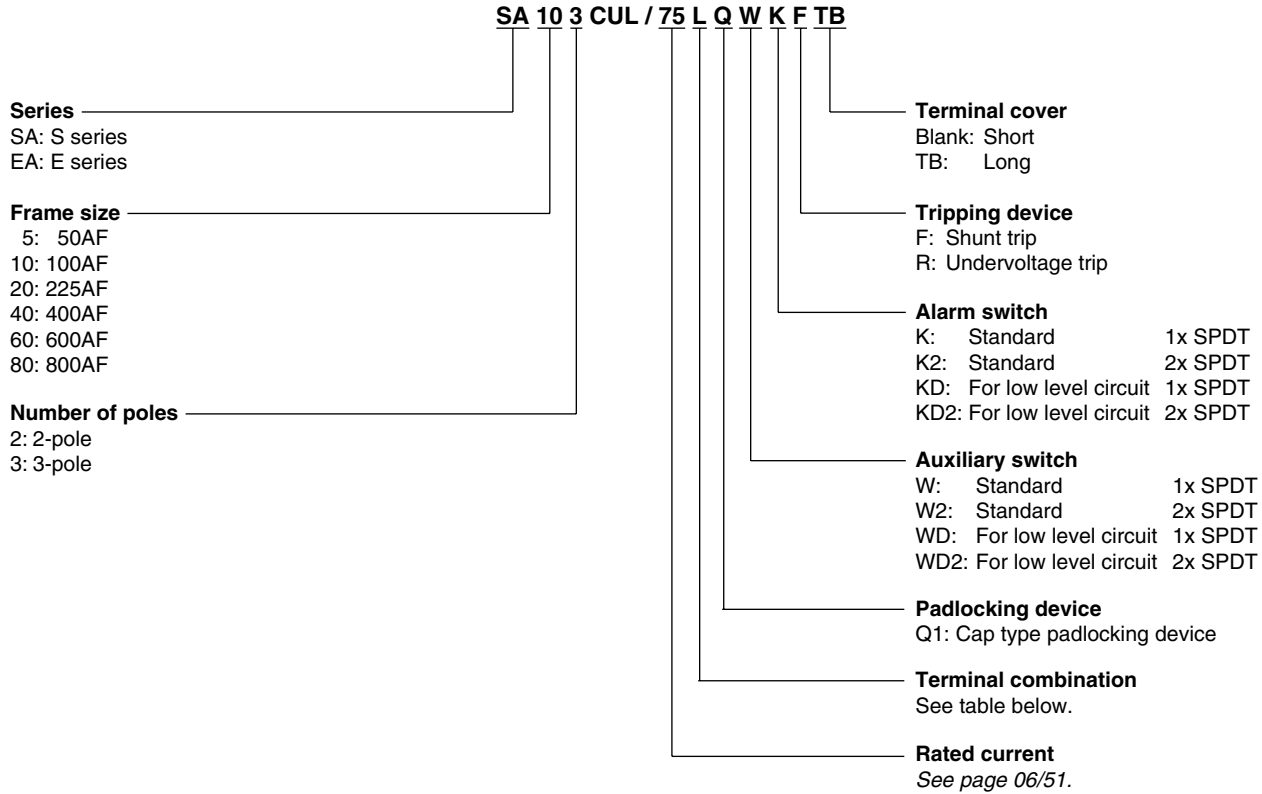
SA 10 3 CUL / 75 L Q W K F TB

Series
SA: S series
EA: E series

Frame size
5: 50AF
10: 100AF
20: 225AF
40: 400AF
60: 600AF
80: 800AF

Number of poles
2: 2-pole
3: 3-pole

Terminal cover
Blank: Short
TB: Long

Tripping device
F: Shunt trip
R: Undervoltage trip

Alarm switch
K: Standard 1x SPDT
K2: Standard 2x SPDT
KD: For low level circuit 1x SPDT
KD2: For low level circuit 2x SPDT

Auxiliary switch
W: Standard 1x SPDT
W2: Standard 2x SPDT
WD: For low level circuit 1x SPDT
WD2: For low level circuit 2x SPDT

Padlocking device
Q1: Cap type padlocking device

Terminal combination
See table below.

Rated current
See page 06/51.